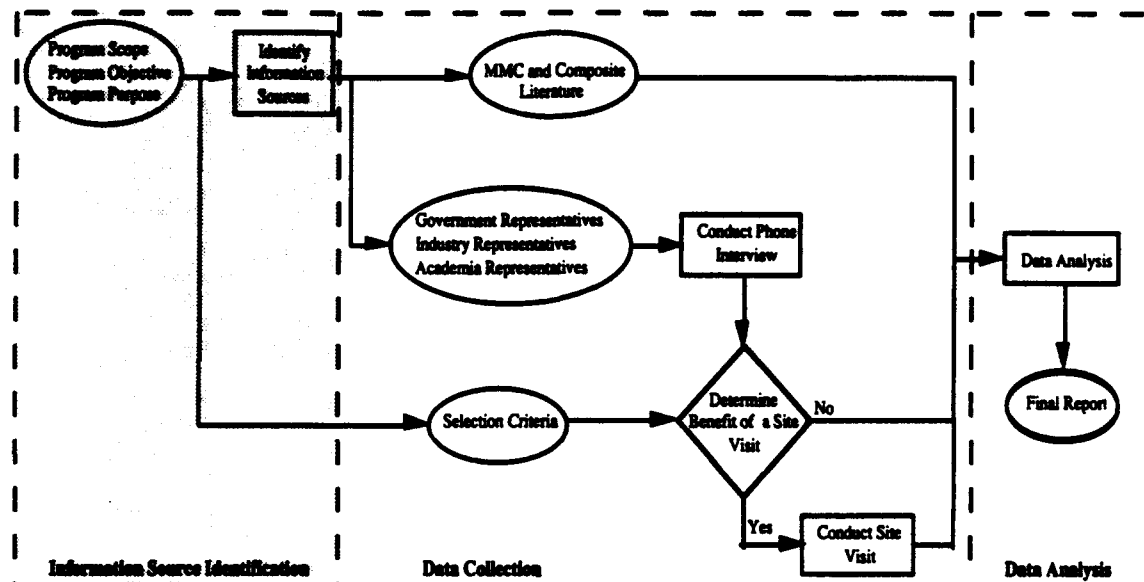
Program Scope
Program Objective
Program Purpose

Identify Information Sources

MMC and Composite Literature

Government Representatives
Industry Representatives
Academia Representatives

Conduct Phone Interview

Data Analysis

Final Report

Selection Criteria

Determine Benefit of a Site Visit

No

Yes

Conduct Site Visit

Information Source Identification

Data Collection

Data Analysis